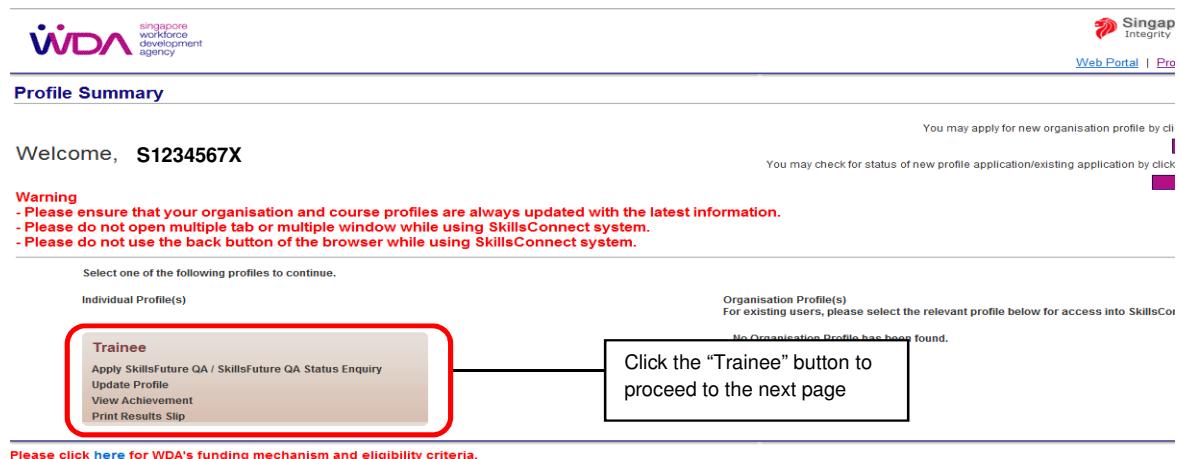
WDA singapore workforce development agency

Singap Integrity

Web Portal | Pro

Profile Summary

You may apply for new organisation profile by cli

Welcome, S1234567X

You may check for status of new profile application/existing application by click

Warning
- Please ensure that your organisation and course profiles are always updated with the latest information.
- Please do not open multiple tab or multiple window while using SkillsConnect system.
- Please do not use the back button of the browser while using SkillsConnect system.

Select one of the following profiles to continue.

Individual Profile(s)

Organisation Profile(s)
For existing users, please select the relevant profile below for access into SkillsCo

No Organisation Profile has been found.

Trainee
Apply SkillsFuture QA / SkillsFuture QA Status Enquiry
Update Profile
View Achievement
Print Results Slip

Click the "Trainee" button to proceed to the next page

Please click here for WDA's funding mechanism and eligibility criteria.